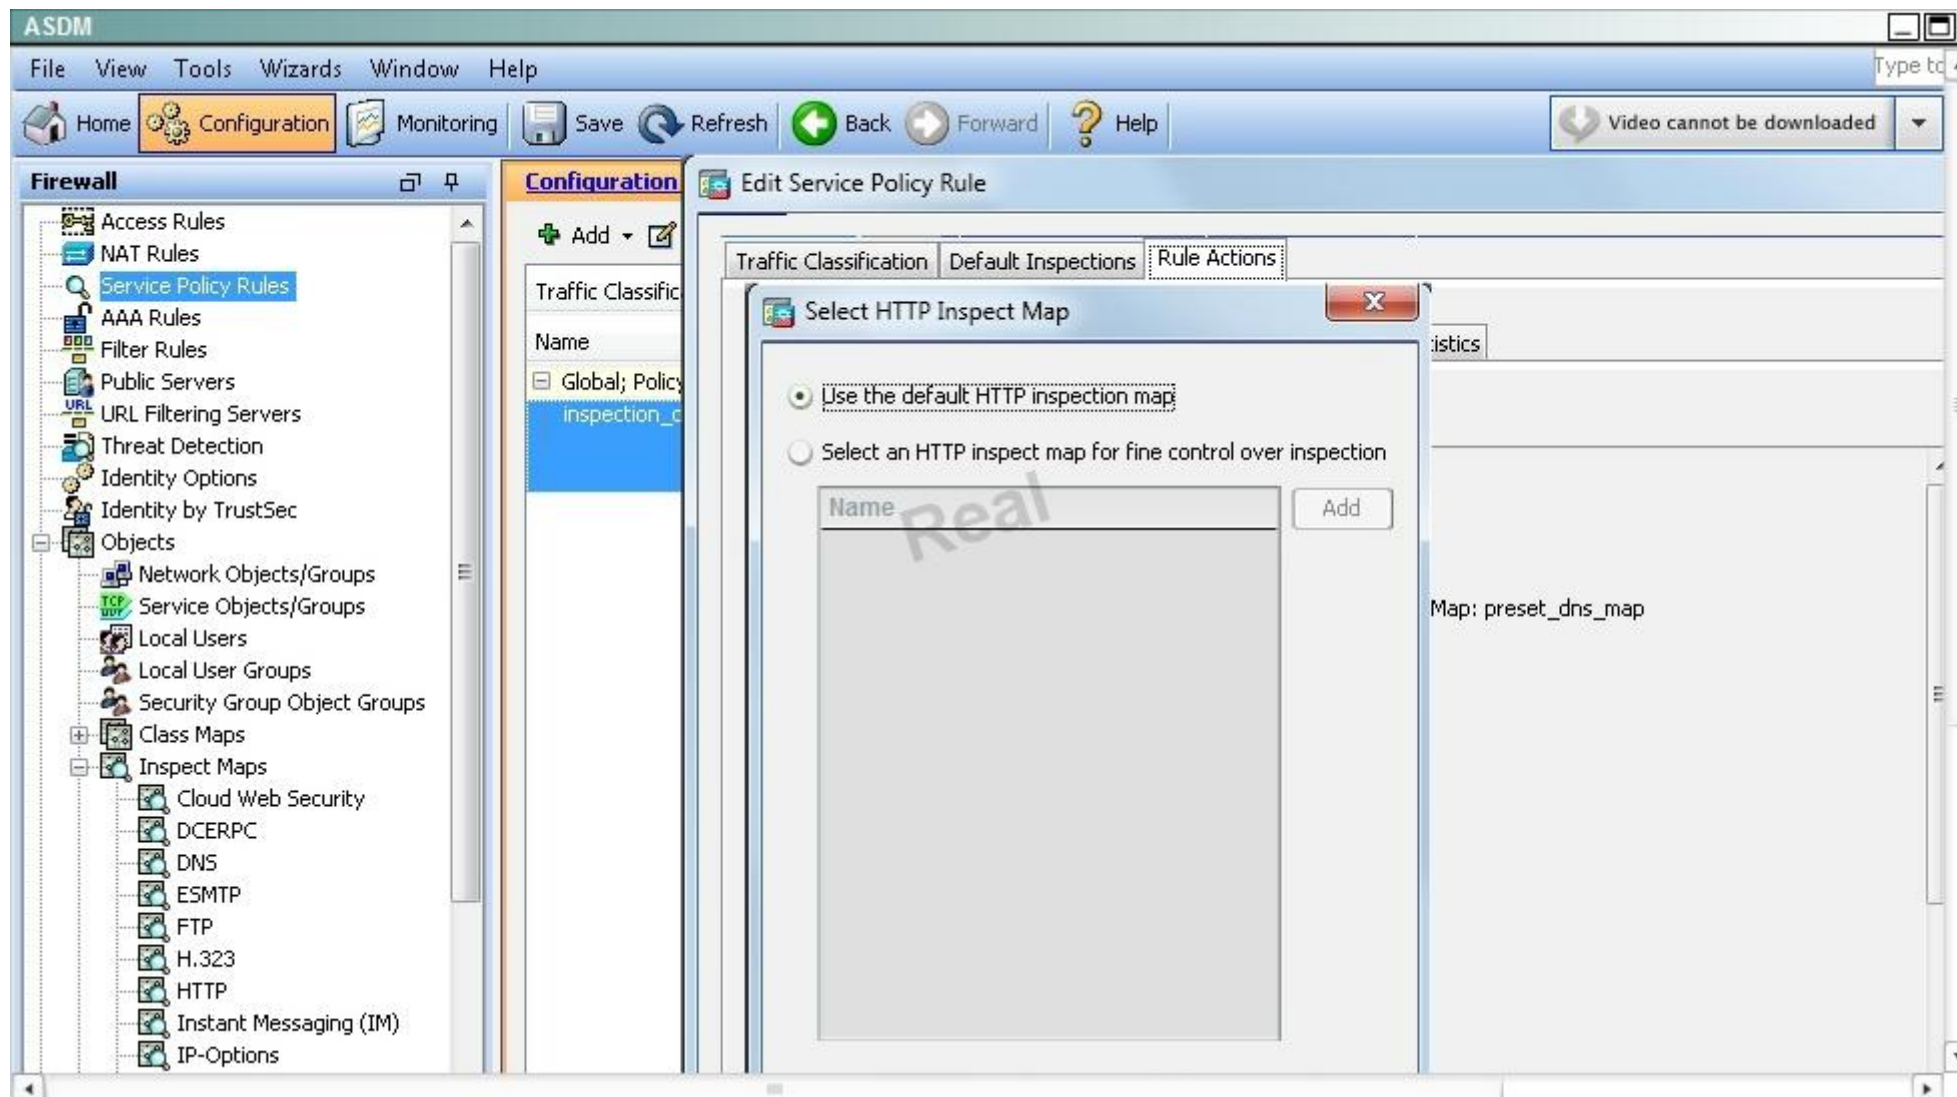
ASDM

File View Tools Wizards Window Help

Type to

Home Configuration Monitoring Save Refresh Back Forward Help

Video cannot be downloaded

Firewall

Access Rules
NAT Rules
Service Policy Rules
AAA Rules
Filter Rules
Public Servers
URL Filtering Servers
Threat Detection
Identity Options
Identity by TrustSec
Objects
Network Objects/Groups
Service Objects/Groups
Local Users
Local User Groups
Security Group Object Groups
Class Maps
Inspect Maps
Cloud Web Security
DCERPC
DNS
ESMTP
FTP
H.323
HTTP
Instant Messaging (IM)
IP-Options

Configuration

Add

Traffic Classific

Name

Global; Policy

inspection_c

Edit Service Policy Rule

Traffic Classification | Default Inspections | Rule Actions

Select HTTP Inspect Map

Use the default HTTP inspection map

Select an HTTP inspect map for fine control over inspection

Name

Add

Real

istics

Map: preset_dns_map